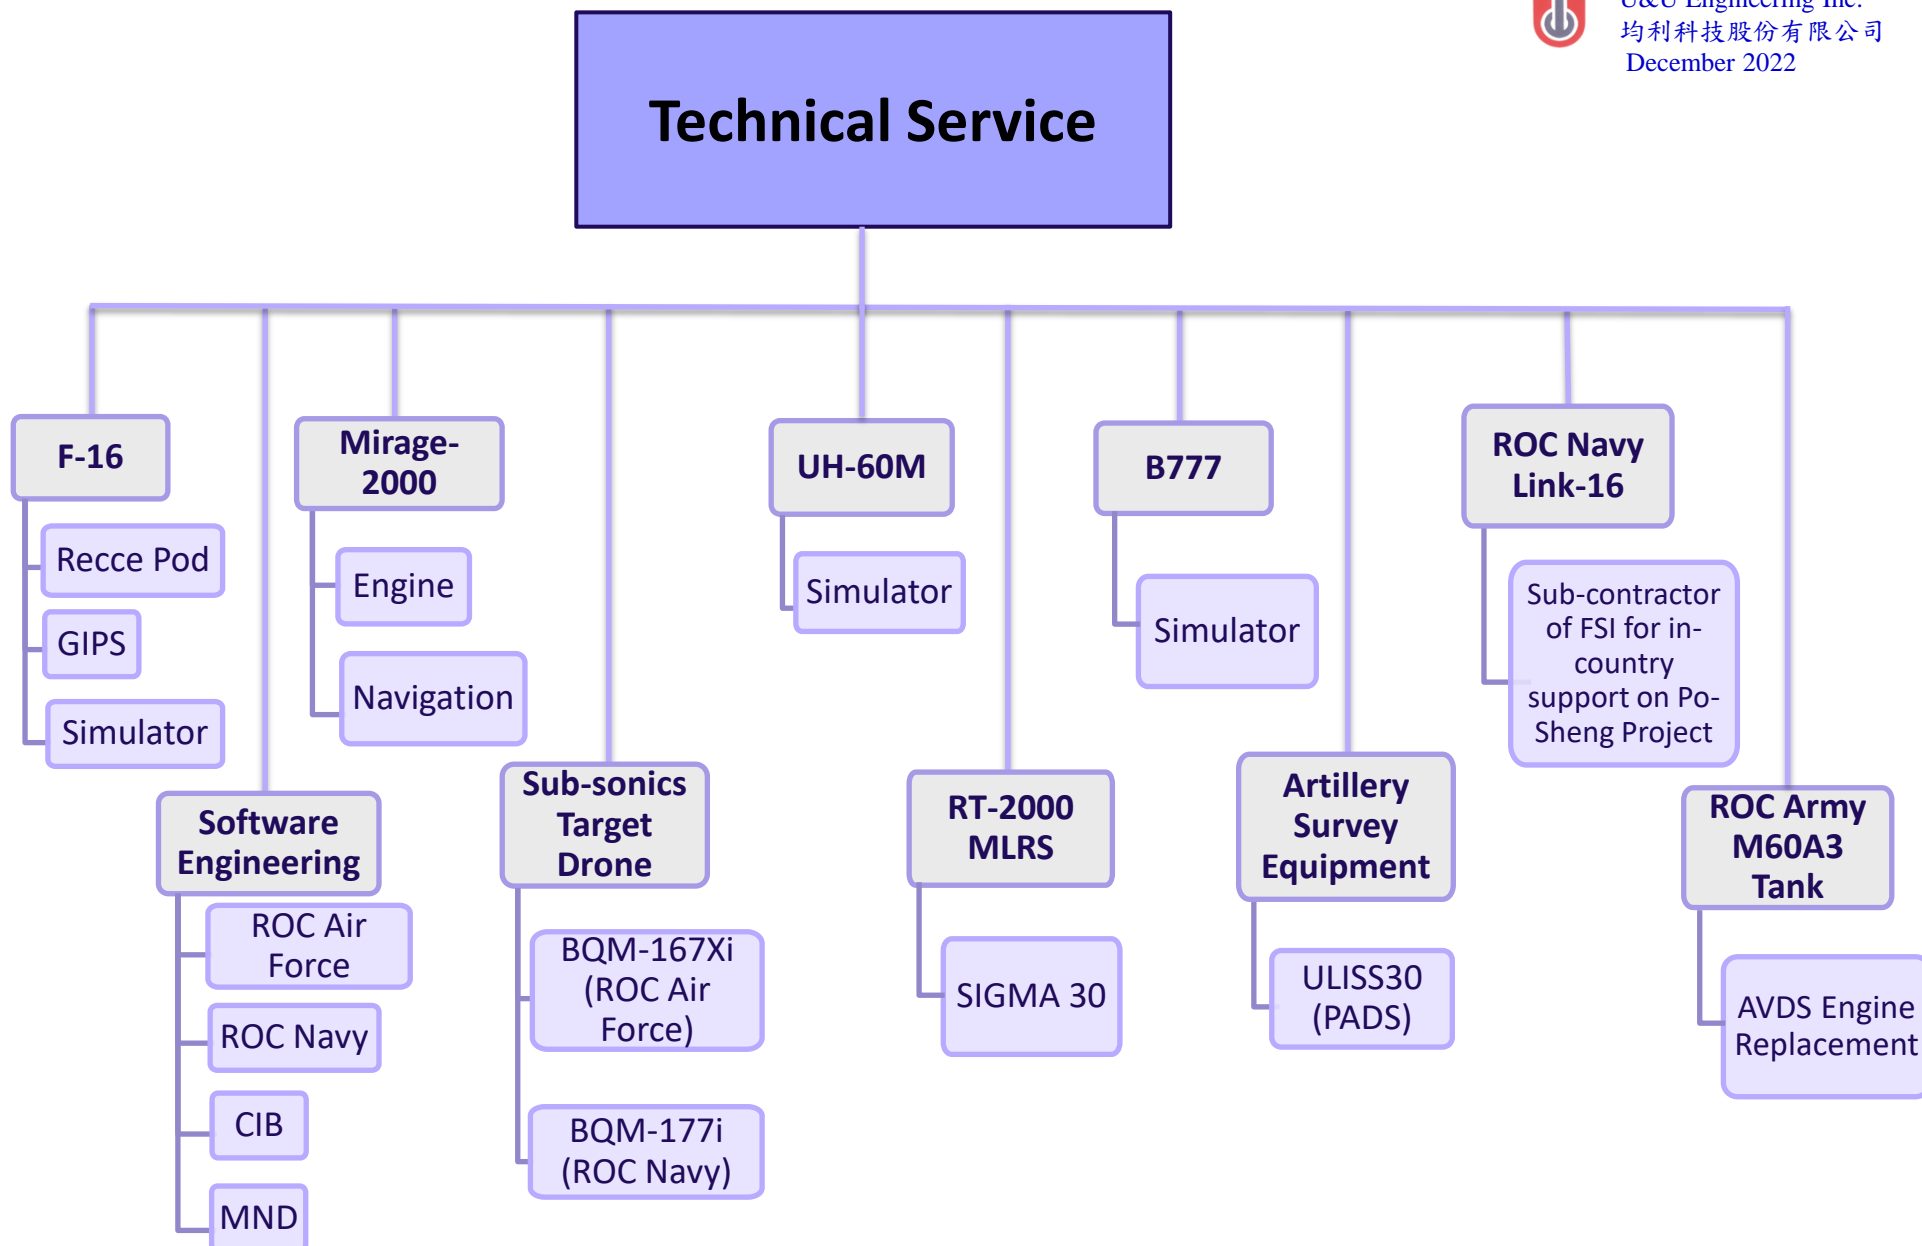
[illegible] Engineering Inc.
均利科技股份有限公司
December 2022

Technical Service

F-16

Recce Pod

GIPS

Simulator

Software Engineering

ROC Air Force

ROC Navy

CIB

MND

Mirage-2000

Engine

Navigation

Sub-sonics Target Drone

BQM-167Xi (ROC Air Force)

BQM-177i (ROC Navy)

UH-60M

Simulator

RT-2000 MLRS

SIGMA 30

B777

Simulator

Artillery Survey Equipment

ULISS30 (PADS)

ROC Navy Link-16

Sub-contractor of FSI for in-country support on Po-Sheng Project

ROC Army M60A3 Tank

AVDS Engine Replacement